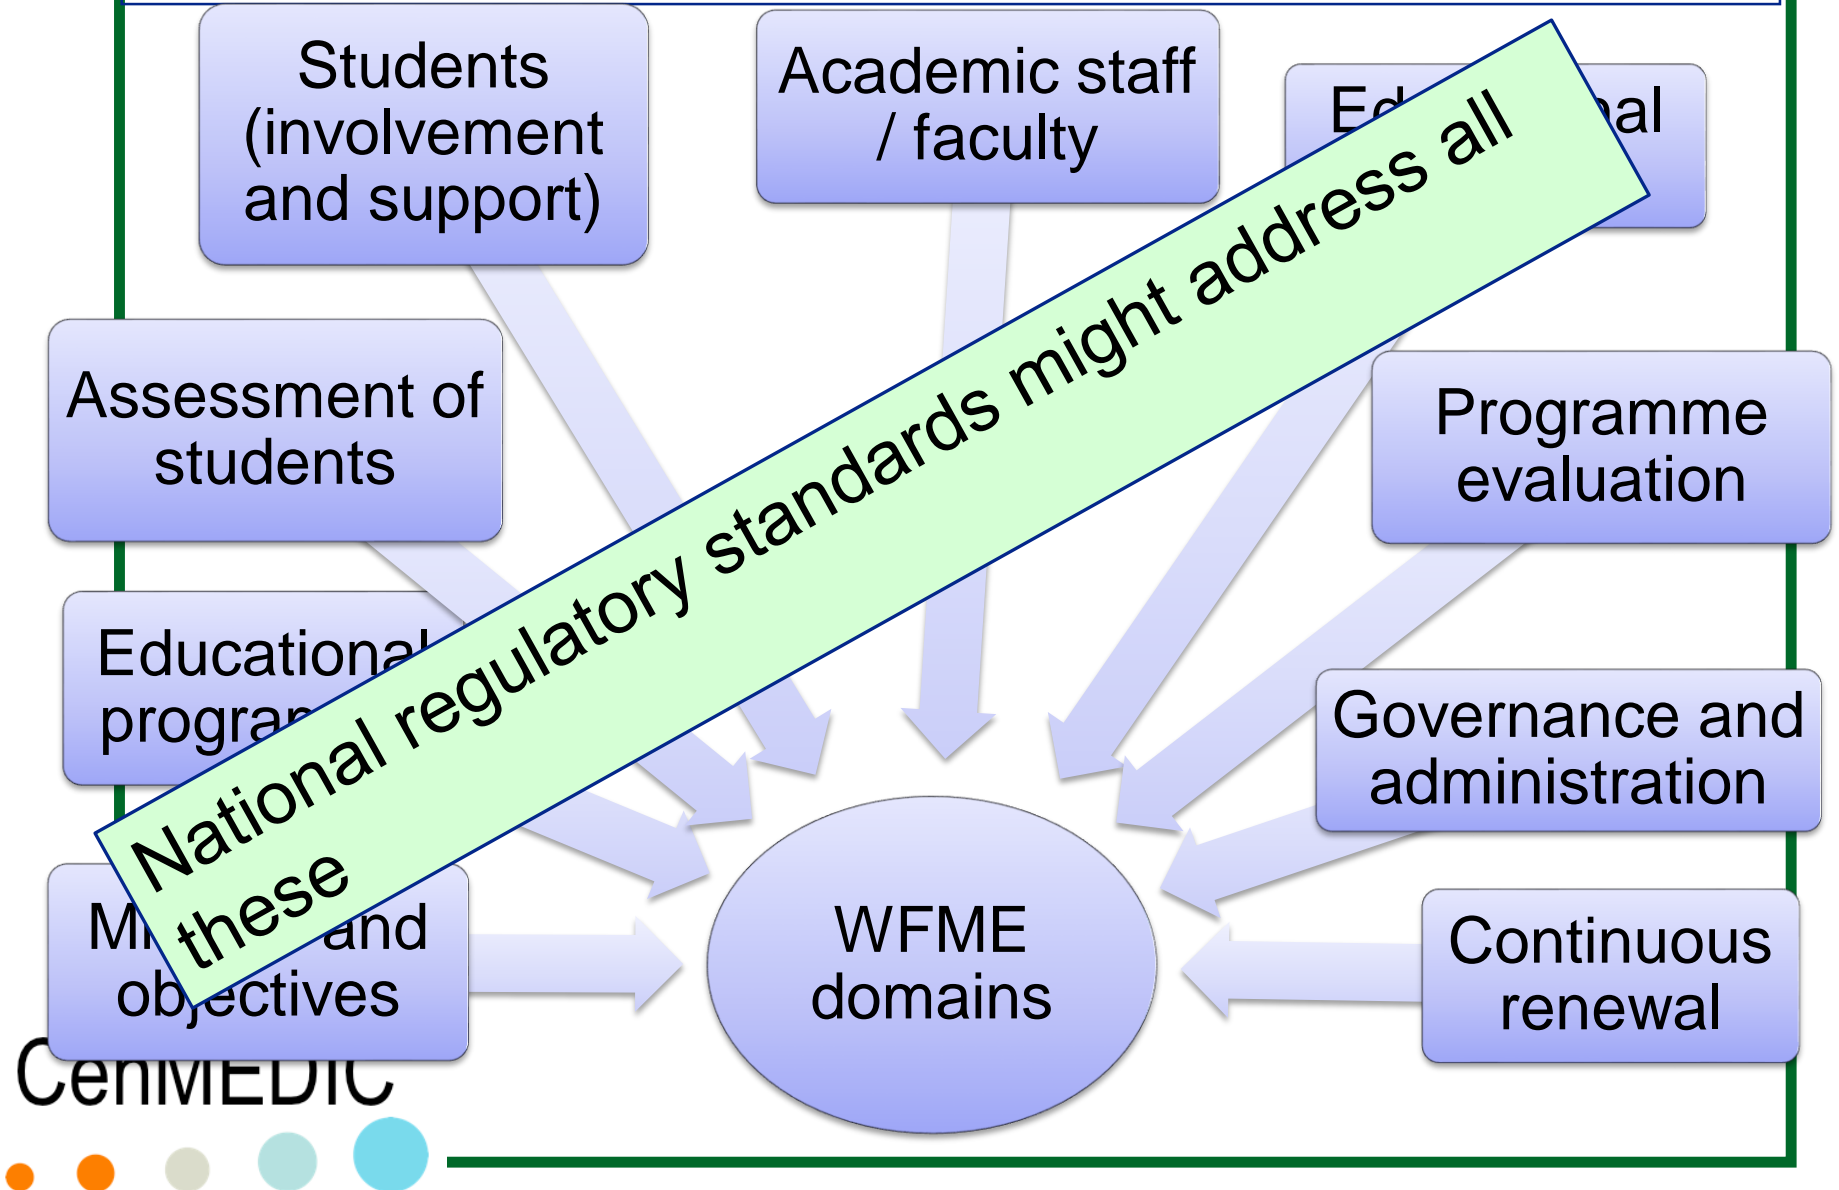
Students (involvement and support)

Academic staff / faculty

Ed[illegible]al

Assessment of students

Programme evaluation

Education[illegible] progra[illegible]

Governance and administration

Mi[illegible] and objectives

WFME domains

Continuous renewal

National regulatory standards might address all these

CenMEDIC